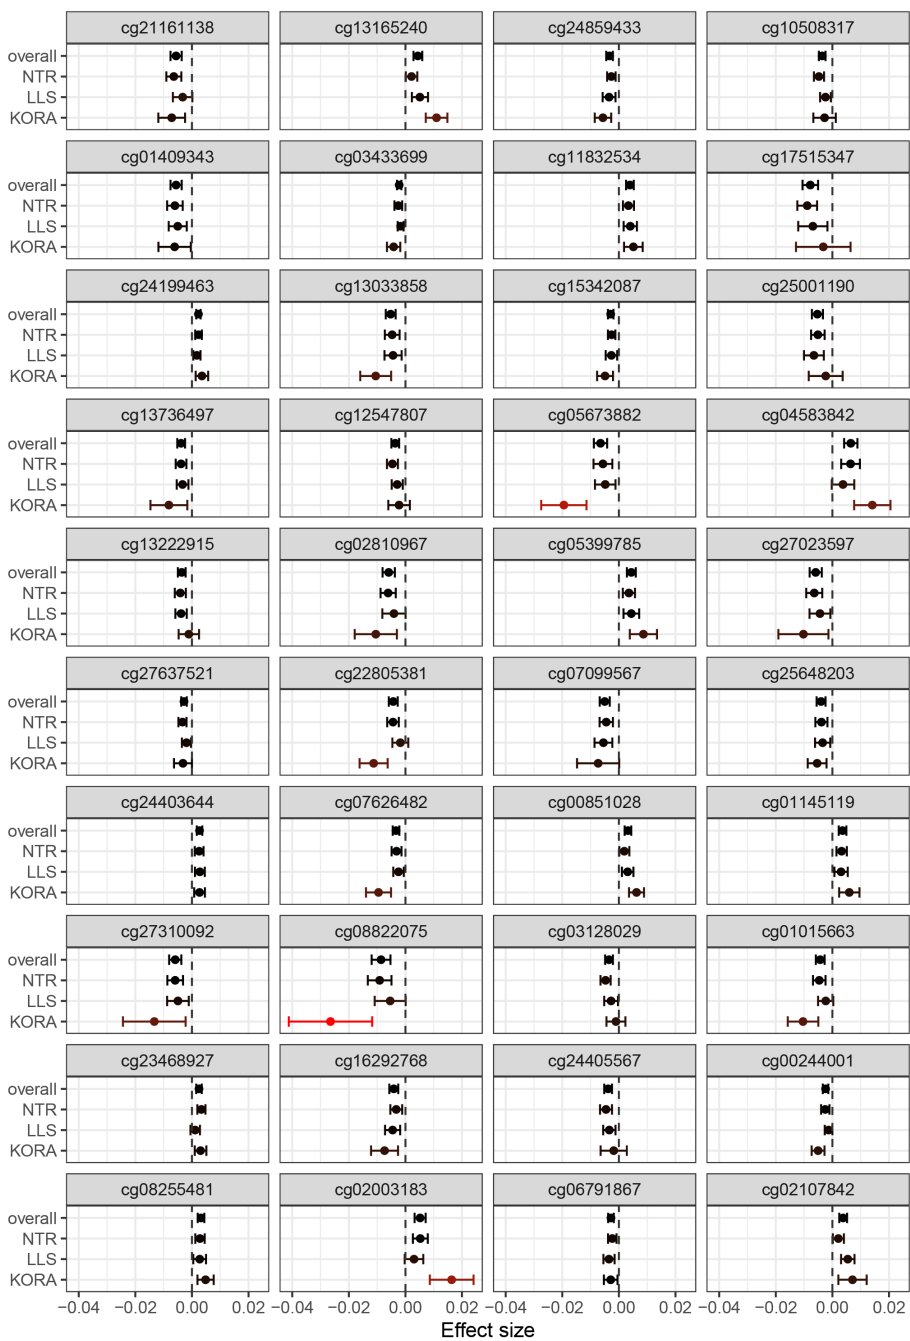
cg21161138
overall
NTR
LLS
KORA

cg13165240

cg24859433

cg10508317

cg01409343
overall
NTR
LLS
KORA

cg03433699

cg11832534

cg17515347

cg24199463
overall
NTR
LLS
KORA

cg13033858

cg15342087

cg25001190

cg13736497
overall
NTR
LLS
KORA

cg12547807

cg05673882

cg04583842

cg13222915
overall
NTR
LLS
KORA

cg02810967

cg05399785

cg27023597

cg27637521
overall
NTR
LLS
KORA

cg22805381

cg07099567

cg25648203

cg24403644
overall
NTR
LLS
KORA

cg07626482

cg00851028

cg01145119

cg27310092
overall
NTR
LLS
KORA

cg08822075

cg03128029

cg01015663

cg23468927
overall
NTR
LLS
KORA

cg16292768

cg24405567

cg00244001

cg08255481
overall
NTR
LLS
KORA

cg02003183

cg06791867

cg02107842

-0.04 -0.02 0.00 0.02 -0.04 -0.02 0.00 0.02 -0.04 -0.02 0.00 0.02 -0.04 -0.02 0.00 0.02
Effect size